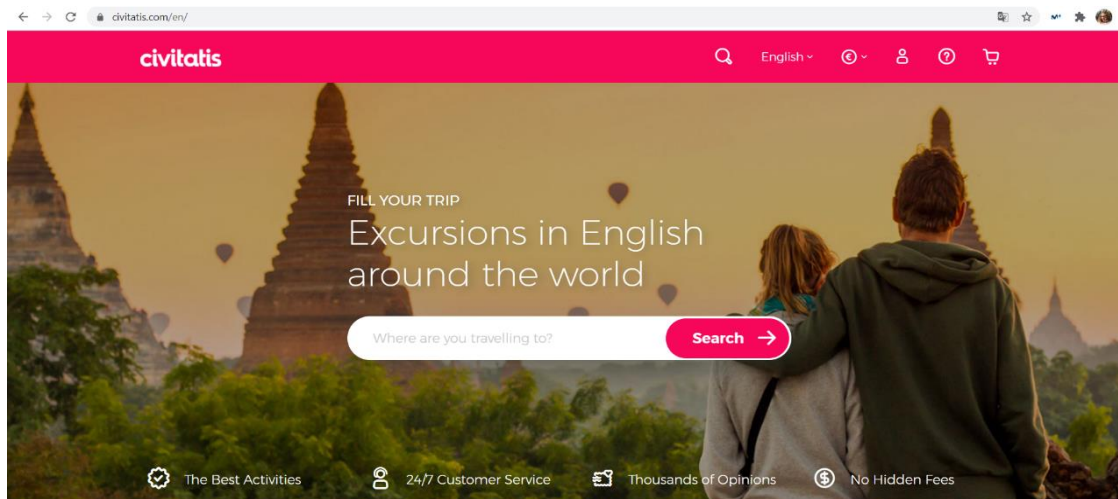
civitatis.com/en/

civitatis

English

FILL YOUR TRIP

Excursions in English around the world

Where are you travelling to?

Search

The Best Activities

24/7 Customer Service

Thousands of Opinions

No Hidden Fees